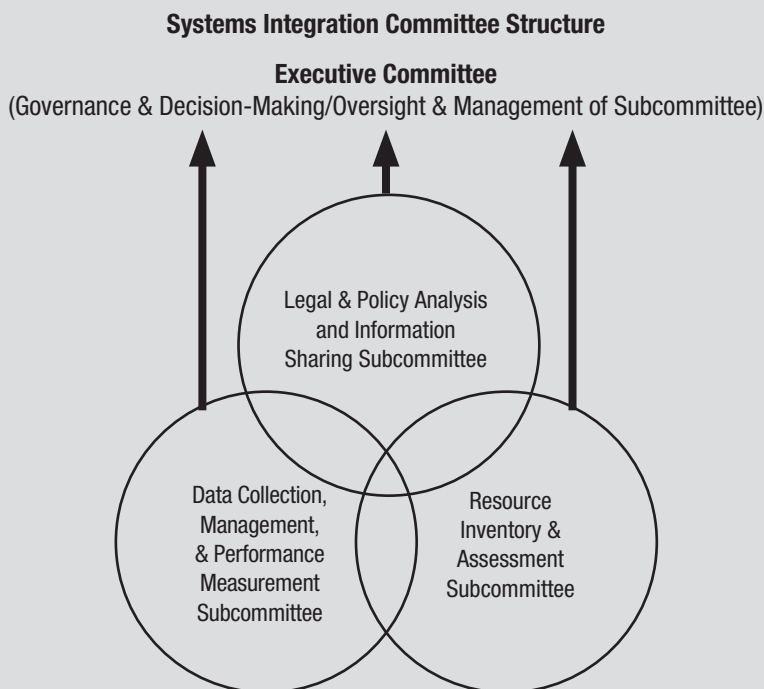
Systems Integration Committee Structure

Executive Committee
(Governance & Decision-Making/Oversight & Management of Subcommittee)

Legal & Policy Analysis and Information Sharing Subcommittee

Data Collection, Management, & Performance Measurement Subcommittee

Resource Inventory & Assessment Subcommittee